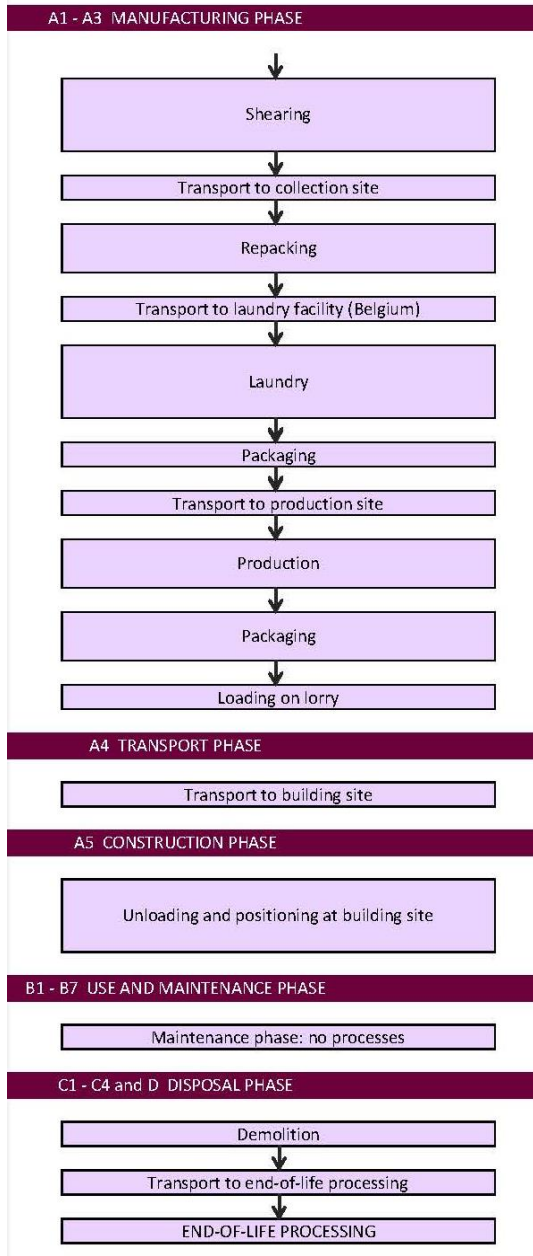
A1 - A3 MANUFACTURING PHASE

Shearing

Transport to collection site

Repacking

Transport to laundry facility (Belgium)

Laundry

Packaging

Transport to production site

Production

Packaging

Loading on lorry

A4 TRANSPORT PHASE

Transport to building site

A5 CONSTRUCTION PHASE

Unloading and positioning at building site

B1 - B7 USE AND MAINTENANCE PHASE

Maintenance phase: no processes

C1 - C4 and D DISPOSAL PHASE

Demolition

Transport to end-of-life processing

END-OF-LIFE PROCESSING